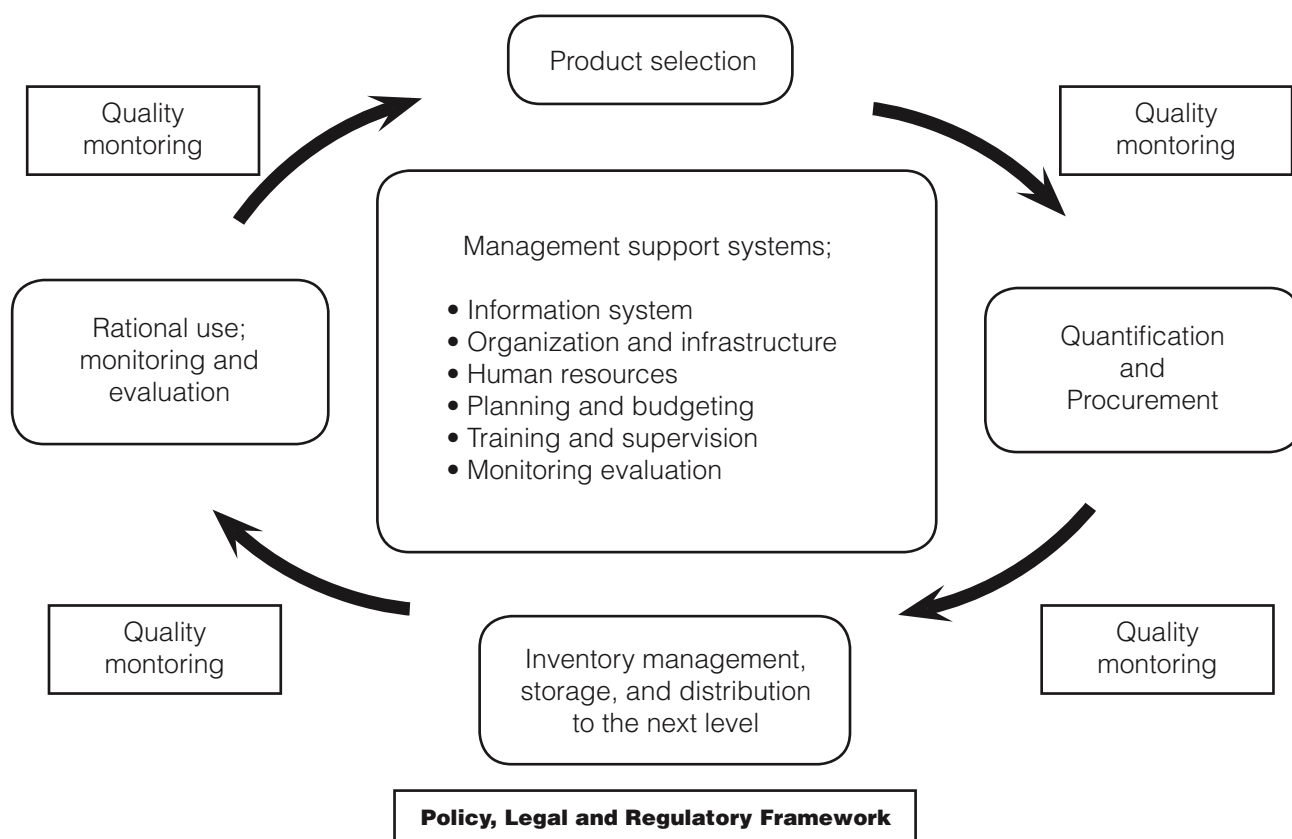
Product selection

Quality montoring

Quality montoring

Management support systems;

• Information system
• Organization and infrastructure
• Human resources
• Planning and budgeting
• Training and supervision
• Monitoring evaluation

Rational use; monitoring and evaluation

Quantification and Procurement

Quality montoring

Inventory management, storage, and distribution to the next level

Quality montoring

Policy, Legal and Regulatory Framework